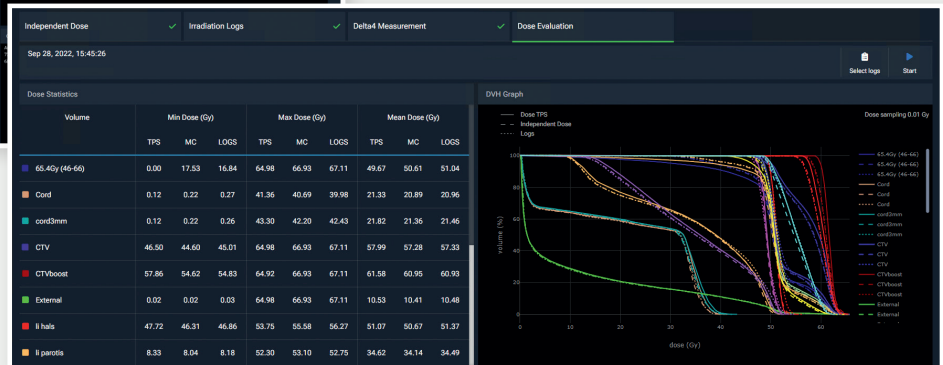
Independent Dose ✓ Irradiation Logs ✓ Delta4 Measurement ✓ Dose Evaluation

Sep 28, 2022, 15:45:26

Select logs Start

Dose Statistics

| Volume | Min Dose (Gy) TPS | MC | LOGS | Max Dose (Gy) TPS | MC | LOGS | Mean Dose (Gy) TPS | MC | LOGS |
|---|---|---|---|---|---|---|---|---|---|
| 65.4Gy (46-66) | 0.00 | 17.53 | 16.84 | 64.98 | 66.93 | 67.11 | 49.67 | 50.61 | 51.04 |
| Cord | 0.12 | 0.22 | 0.27 | 41.36 | 40.69 | 39.98 | 21.33 | 20.89 | 20.96 |
| cord3mm | 0.12 | 0.22 | 0.26 | 43.30 | 42.20 | 42.43 | 21.82 | 21.36 | 21.46 |
| CTV | 46.50 | 44.60 | 45.01 | 64.98 | 66.93 | 67.11 | 57.99 | 57.28 | 57.33 |
| CTVboost | 57.86 | 54.62 | 54.83 | 64.92 | 66.93 | 67.11 | 61.58 | 60.95 | 60.93 |
| External | 0.02 | 0.02 | 0.03 | 64.98 | 66.93 | 67.11 | 10.53 | 10.41 | 10.48 |
| li hals | 47.72 | 46.31 | 46.86 | 53.75 | 55.58 | 56.27 | 51.07 | 50.67 | 51.37 |
| li parotis | 8.33 | 8.04 | 8.18 | 52.30 | 53.10 | 52.75 | 34.62 | 34.14 | 34.49 |

DVH Graph

Dose TPS
Independent Dose
Logs

Dose sampling 0.01 Gy

65.4Gy (46-66)
65.4Gy (46-66)
65.4Gy (46-66)
Cord
Cord
Cord
cord3mm
cord3mm
cord3mm
CTV
CTV
CTV
CTVboost
CTVboost
CTVboost
External
External

volume (%)
100
80
60
40
20
0
0 10 20 30 40 50 60
dose (Gy)